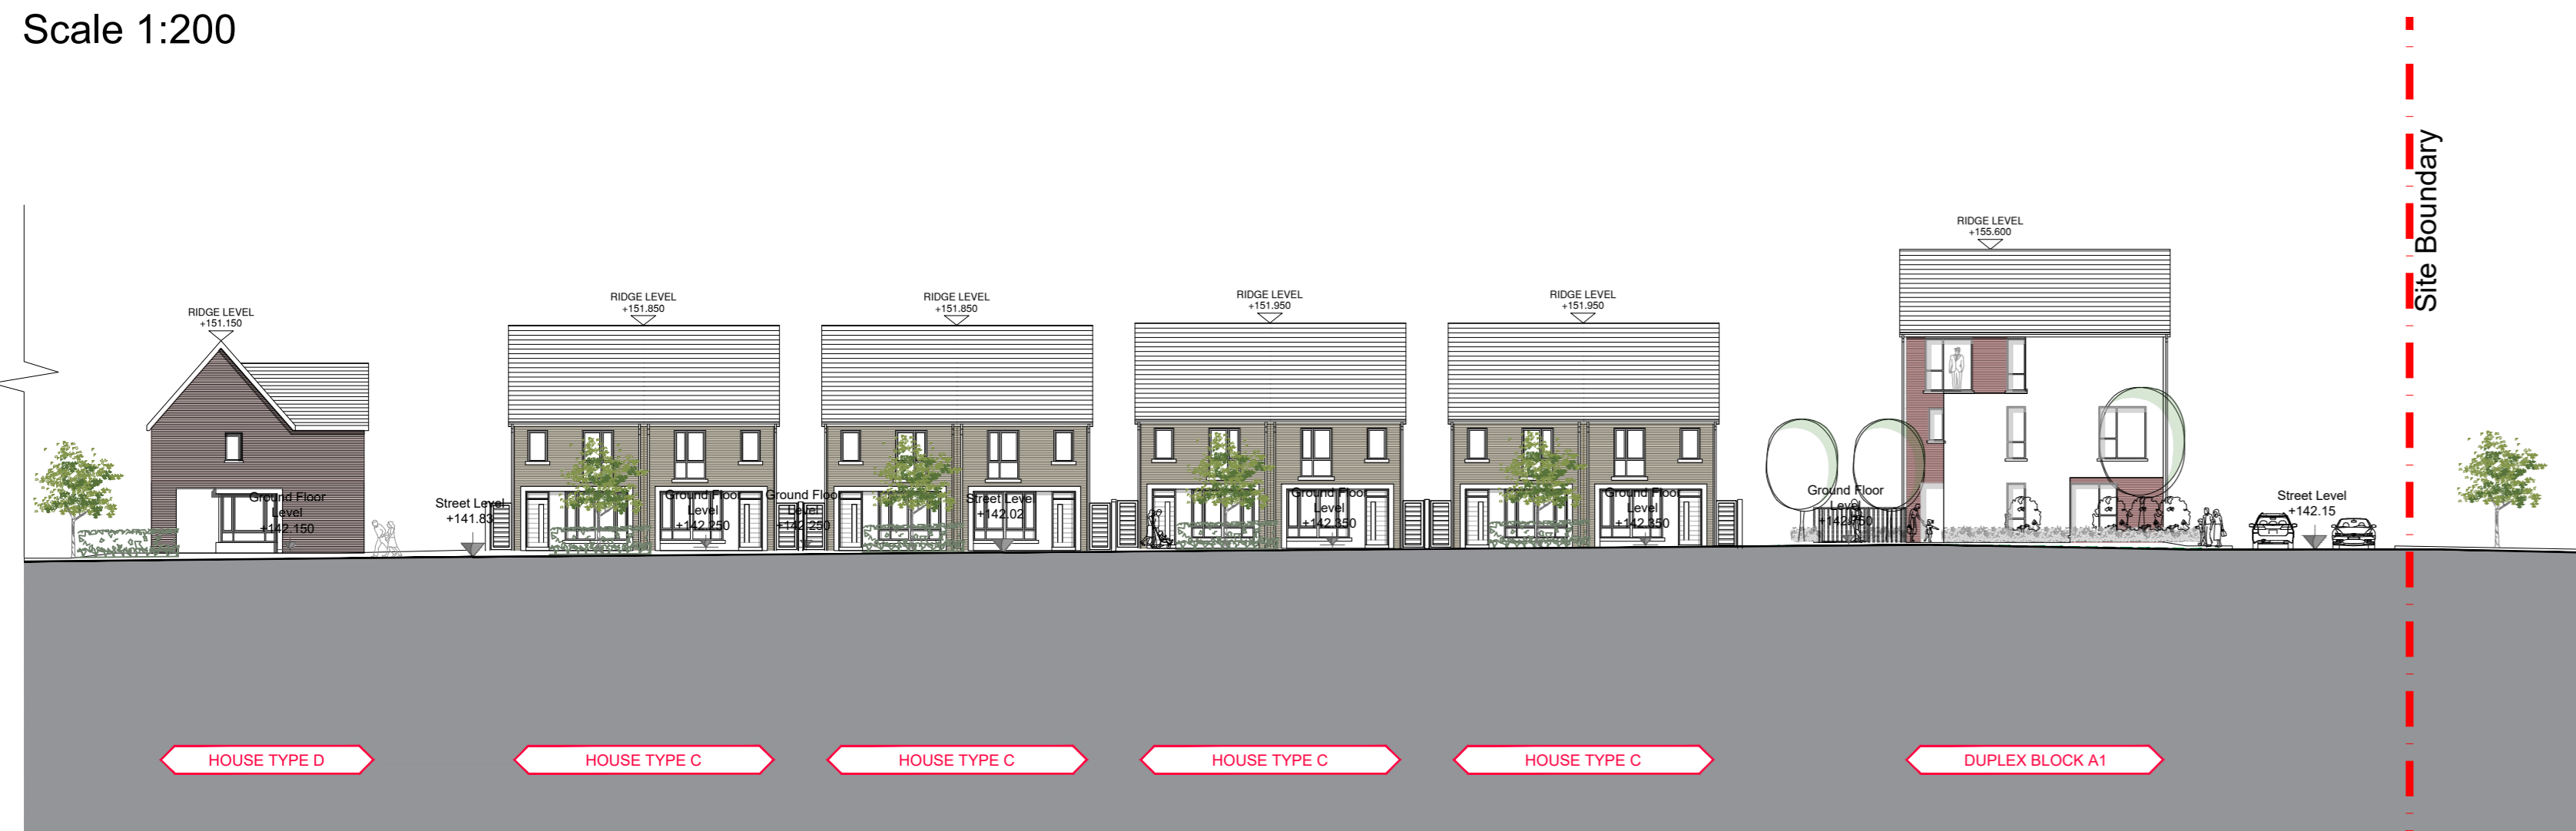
Scale 1:200

Site Boundary

RIDGE LEVEL
+151.150

Ground Floor Level +142.150

Street Level +141.83

RIDGE LEVEL
+151.850

Ground Floor Level +142.250

Ground Floor Level +142.250

RIDGE LEVEL
+151.850

Street Level +142.02

RIDGE LEVEL
+151.950

Ground Floor Level +142.350

RIDGE LEVEL
+151.950

Ground Floor Level +142.350

RIDGE LEVEL
+155.600

Ground Floor Level +142.650

Street Level +142.15

HOUSE TYPE D

HOUSE TYPE C

HOUSE TYPE C

HOUSE TYPE C

HOUSE TYPE C

DUPLEX BLOCK A1